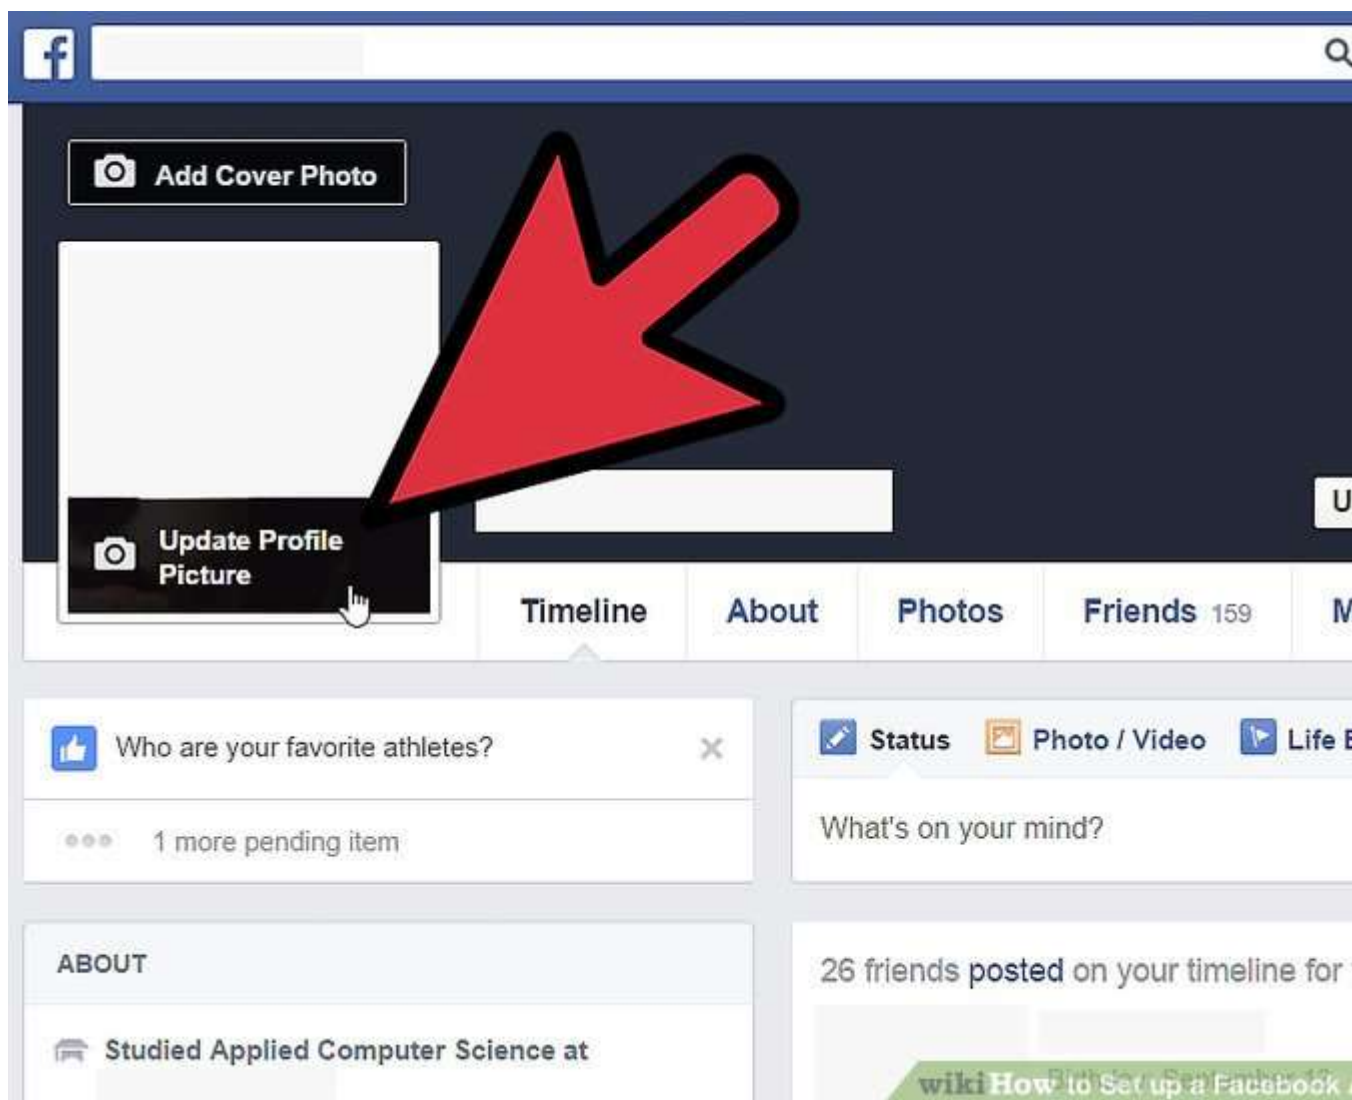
f

Add Cover Photo

Update Profile Picture

U

Timeline About Photos Friends 159 M

Who are your favorite athletes?

×

1 more pending item

Status Photo / Video Life E

What's on your mind?

ABOUT

Studied Applied Computer Science at

26 friends posted on your timeline for

wikiHow to Set up a Facebook